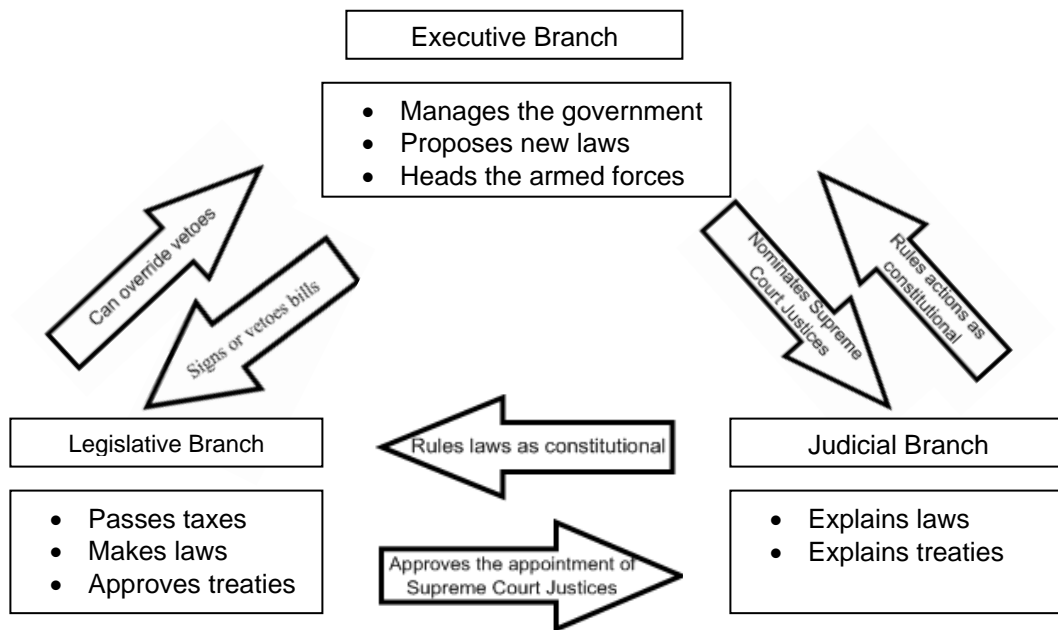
Executive Branch

- Manages the government
- Proposes new laws
- Heads the armed forces

Can override vetoes

Signs or vetoes bills

Nominates Supreme Court Justices

Rules actions as constitutional

Legislative Branch

Rules laws as constitutional

Judicial Branch

- Passes taxes
- Makes laws
- Approves treaties

Approves the appointment of Supreme Court Justices

- Explains laws
- Explains treaties